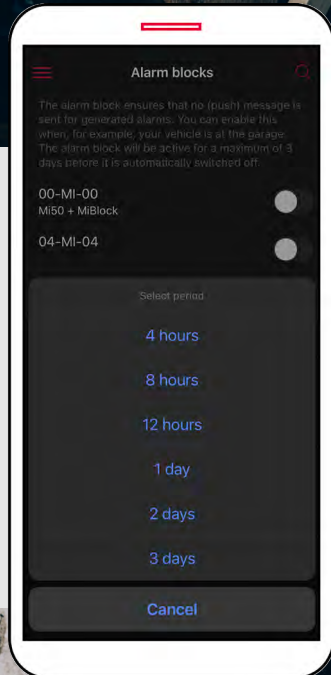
Alarm blocks

The alarm block ensures that no (push) message is sent for generated alarms. You can enable this when, for example, your vehicle is at the garage. The alarm block will be active for a maximum of 3 days before it is automatically switched off.

00-MI-00
Mi50 + MiBlock

04-MI-04

Select period

4 hours

8 hours

12 hours

1 day

2 days

3 days

Cancel